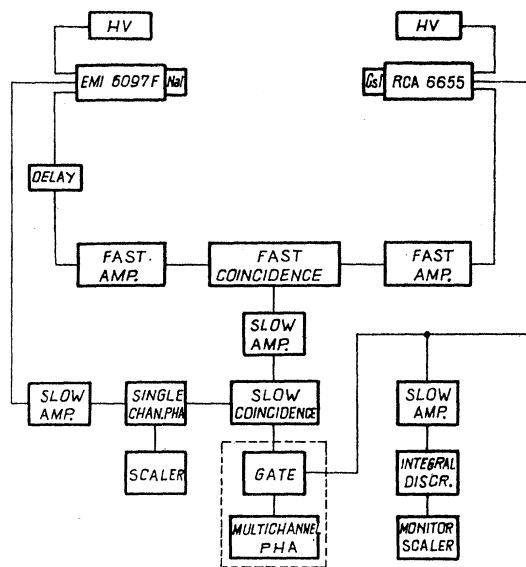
HV

HV

EMI 6097F

NaI

CsI

RCA 6655

DELAY

FAST AMP.

FAST COINCIDENCE

FAST AMP.

SLOW AMP.

SLOW AMP.

SINGLE CHAN. PHA

SLOW COINCIDENCE

SLOW AMP.

SCALER

GATE

INTEGRAL DISCR.

MULTICHANNEL PHA

MONITOR SCALER